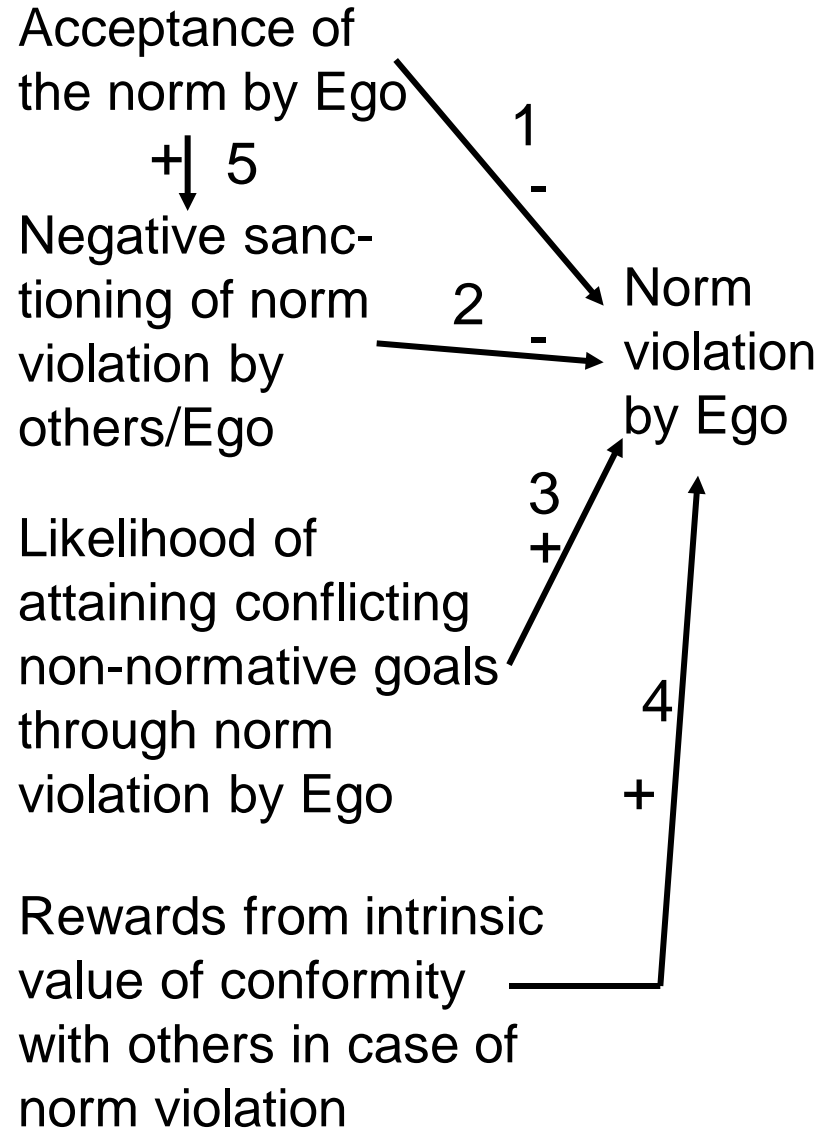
Acceptance of the norm by Ego

+ 5

Negative sanctioning of norm violation by others/Ego

1 -

2 -

Norm violation by Ego

3 +

Likelihood of attaining conflicting non-normative goals through norm violation by Ego

4 +

Rewards from intrinsic value of conformity with others in case of norm violation